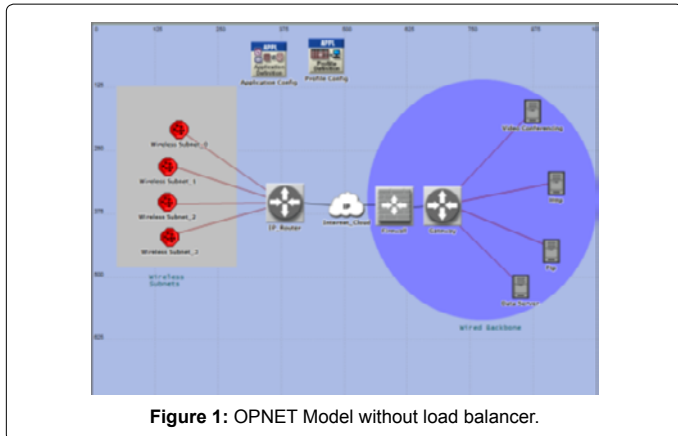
Application Config

Profile Config

Wireless Subnet_0

Wireless Subnet_1

Wireless Subnet_2

Wireless Subnet_3

Wireless Subnets

IP Router

Internet_Cloud

Firewall

Gateway

Video Conferencing

Http

Ftp

Data Server

Wired Backbone

**Figure 1:** OPNET Model without load balancer.